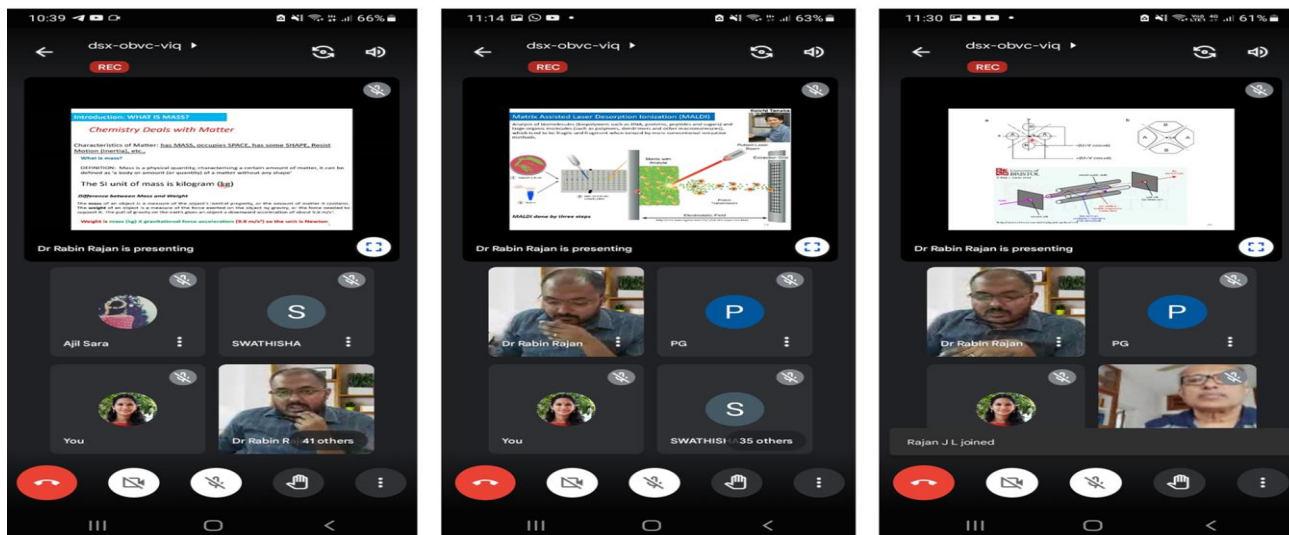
10:39 66%

dsx-obvc-viq

REC

Introduction: WHAT IS MASS?

Chemistry Deals with Matter

Characteristics of Matter: has MASS, occupies SPACE, has some SHAPE, Resist Motion (Inertia), etc.,

What is mass?

DEFINITION: Mass is a physical quantity, characterising a certain amount of matter, it can be defined as 'a body or amount (or quantity) of a matter without any shape'

The SI unit of mass is kilogram (kg)

Difference between Mass and Weight

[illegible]

Weight is mass (kg) x gravitational force acceleration (9.8 m/s²) so the unit is Newton

Dr Rabin Rajan is presenting

Ajil Sara

S
SWATHISHA

You

Dr Rabin R 41 others

11:14 63%

dsx-obvc-viq

REC

Matrix Assisted Laser Desorption Ionization (MALDI)

Koichi Tanaka

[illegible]

MALDI done by three steps

Dr Rabin Rajan is presenting

Dr Rabin Rajan

P
PG

You

S
SWATHISHA 35 others

11:30 61%

dsx-obvc-viq

REC

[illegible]

Dr Rabin Rajan is presenting

Dr Rabin Rajan

P
PG

Rajan J L joined